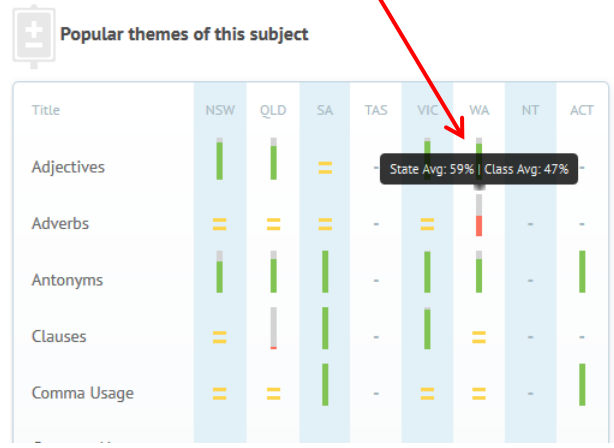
Popular themes of this subject

| Title | NSW | QLD | SA | TAS | VIC | WA | NT | ACT |
|---|---|---|---|---|---|---|---|---|
| Adjectives | | | = | - | | | - | - |
| Adverbs | = | = | = | - | = | | - | - |
| Antonyms | | | | - | | | - | |
| Clauses | = | | | - | | = | - | - |
| Comma Usage | = | = | | - | = | = | - | |

State Avg: 59% | Class Avg: 47%